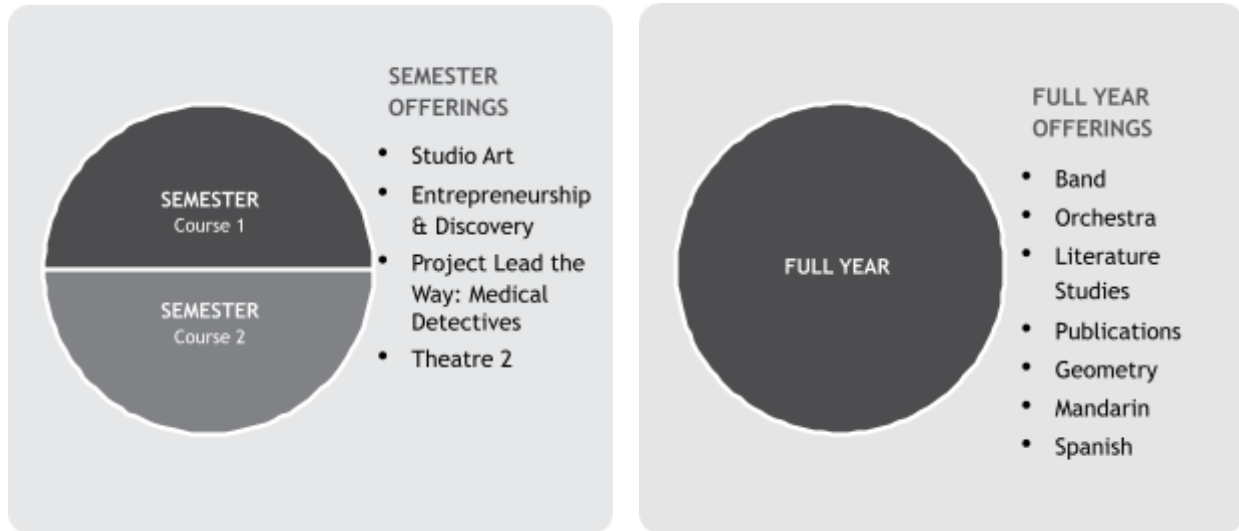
SEMESTER
Course 1

SEMESTER
Course 2

SEMESTER OFFERINGS

- Studio Art
- Entrepreneurship & Discovery
- Project Lead the Way: Medical Detectives
- Theatre 2

FULL YEAR

FULL YEAR OFFERINGS

- Band
- Orchestra
- Literature Studies
- Publications
- Geometry
- Mandarin
- Spanish